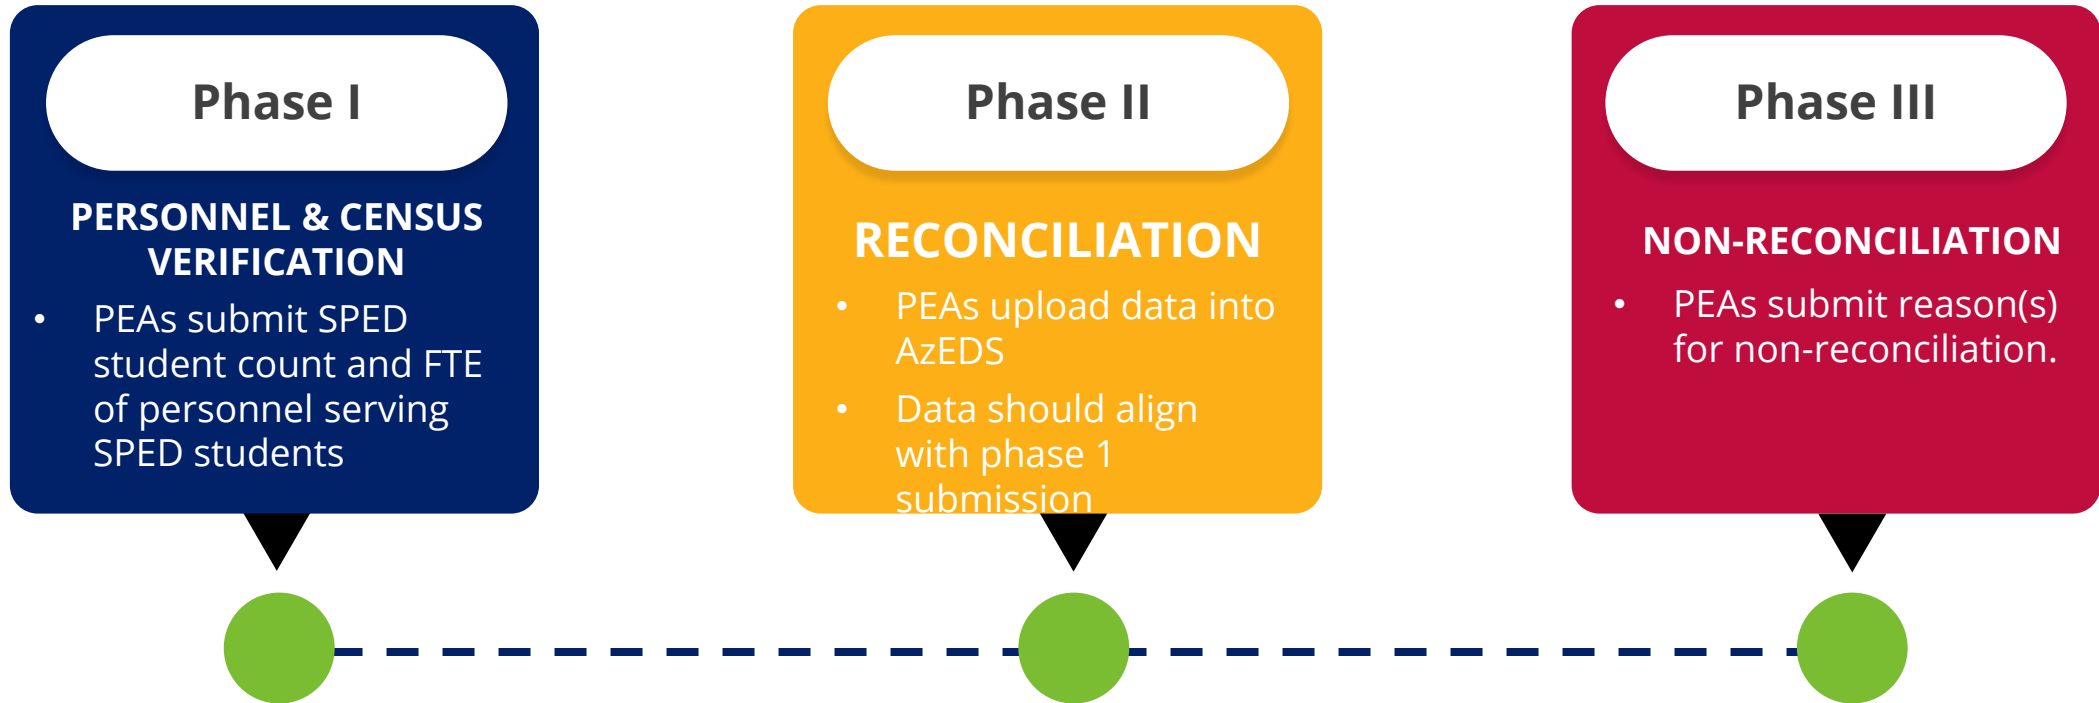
Phase I

PERSONNEL & CENSUS VERIFICATION

- PEAs submit SPED student count and FTE of personnel serving SPED students

Phase II

RECONCILIATION

- PEAs upload data into AzEDS
- Data should align with phase 1 submission

Phase III

NON-RECONCILIATION

- PEAs submit reason(s) for non-reconciliation.